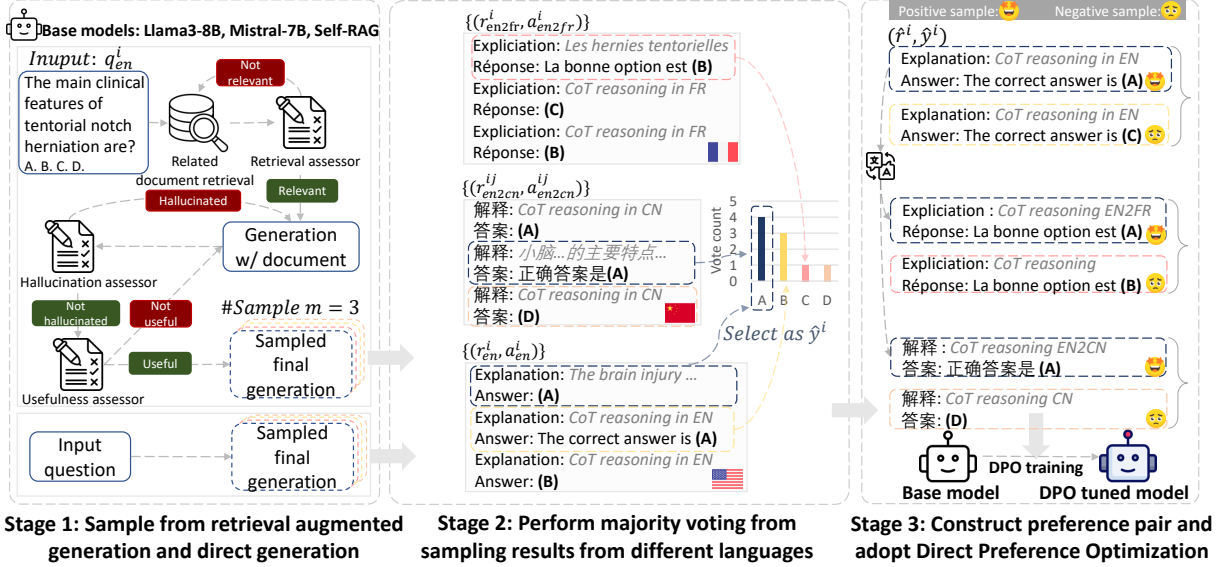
Base models: Llama3-8B, Mistral-7B, Self-RAG

Inuput: $q_{en}^{i}$

The main clinical features of tentorial notch herniation are? A. B. C. D.

Not relevant

Related document retrieval

Retrieval assessor

Relevant

Hallucinated

Generation w/ document

Hallucination assessor

Not hallucinated

Not useful

#Sample $m = 3$

Useful

Sampled final generation

Usefulness assessor

Input question

Sampled final generation

Stage 1: Sample from retrieval augmented generation and direct generation

$\{(r_{en2fr}^{i}, a_{en2fr}^{i})\}$

Expliciation: Les hernies tentorielles
Réponse: La bonne option est (B)

Expliciation: CoT reasoning in FR
Réponse: (C)

Expliciation: CoT reasoning in FR
Réponse: (B)

$\{(r_{en2cn}^{ij}, a_{en2cn}^{ij})\}$

解释: CoT reasoning in CN
答案: (A)

解释: 小脑...的主要特点...
答案: 正确答案是(A)

解释: CoT reasoning in CN
答案: (D)

Vote count
5
4
3
2
1
0
A B C D

Select as $\hat{y}^{i}$

$\{(r_{en}^{i}, a_{en}^{i})\}$

Explanation: The brain injury ...
Answer: (A)

Explanation: CoT reasoning in EN
Answer: The correct answer is (A)

Explanation: CoT reasoning in EN
Answer: (B)

Stage 2: Perform majority voting from sampling results from different languages

Positive sample: Negative sample:

$(\hat{r}^{i}, \hat{y}^{i})$

Explanation: CoT reasoning in EN
Answer: The correct answer is (A)

Explanation: CoT reasoning in EN
Answer: The correct answer is (C)

Expliciation : CoT reasoning EN2FR
Réponse: La bonne option est (A)

Expliciation: CoT reasoning
Réponse: La bonne option est (B)

解释 : CoT reasoning EN2CN
答案: 正确答案是 (A)

解释: CoT reasoning CN
答案: (D)

DPO training

Base model

DPO tuned model

Stage 3: Construct preference pair and adopt Direct Preference Optimization